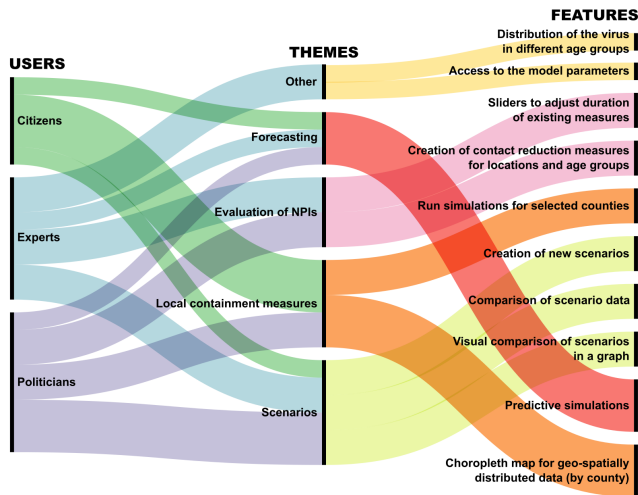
USERS

Citizens

Experts

Politicians

THEMES

Other

Forecasting

Evaluation of NPIs

Local containment measures

Scenarios

FEATURES

Distribution of the virus in different age groups

Access to the model parameters

Sliders to adjust duration of existing measures

Creation of contact reduction measures for locations and age groups

Run simulations for selected counties

Creation of new scenarios

Comparison of scenario data

Visual comparison of scenarios in a graph

Predictive simulations

Choropleth map for geo-spatially distributed data (by county)